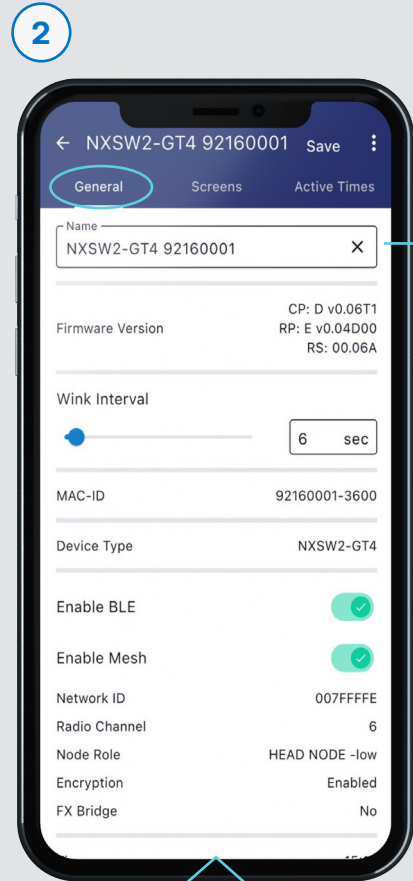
2

← NXSW2-GT4 92160001 Save ⋮

General Screens Active Times

Name
NXSW2-GT4 92160001 ×

Firmware Version CP: D v0.06T1 RP: E v0.04D00 RS: 00.06A

Wink Interval

6 sec

MAC-ID 92160001-3600

Device Type NXSW2-GT4

Enable BLE

Enable Mesh

Network ID 007FFFFE

Radio Channel 6

Node Role HEAD NODE -low

Encryption Enabled

FX Bridge No